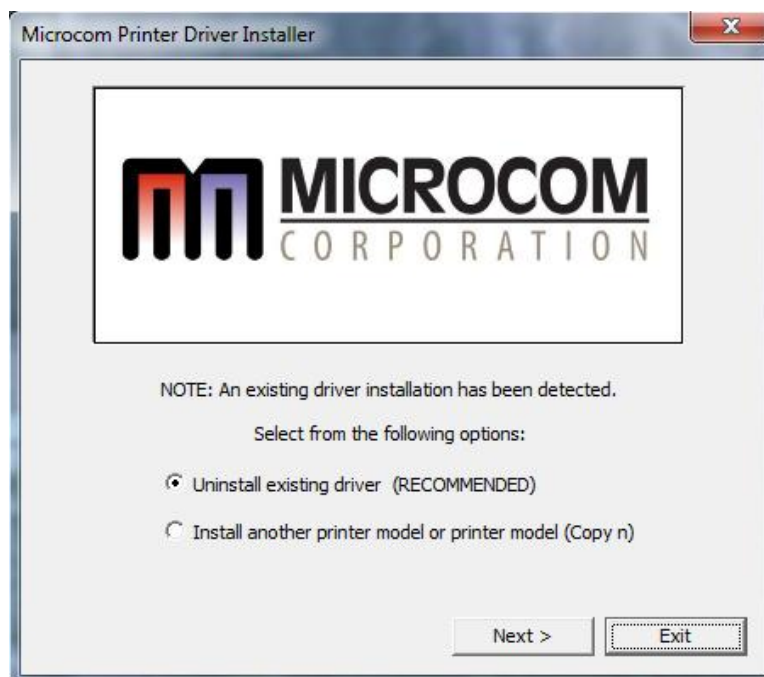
Microcom Printer Driver Installer

X

MICROCOM
CORPORATION

NOTE: An existing driver installation has been detected.

Select from the following options:

Uninstall existing driver (RECOMMENDED)

Install another printer model or printer model (Copy n)

Next >

Exit